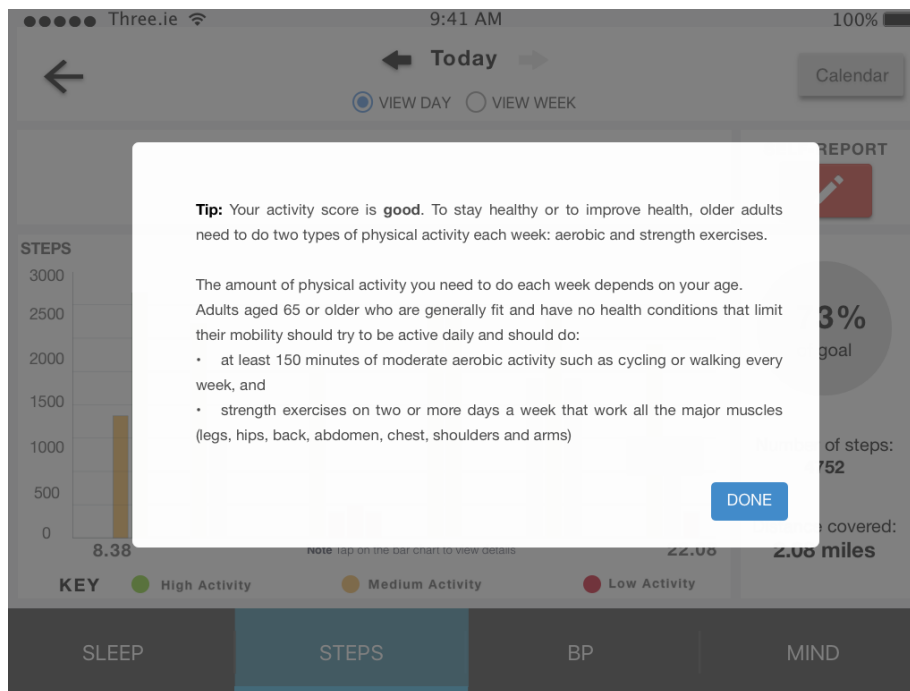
●●●●● Three.ie 9:41 AM 100%

Today

Calendar

VIEW DAY VIEW WEEK

REPORT

STEPS

3000

2500

2000

1500

1000

500

0

8.38

Note Tap on the bar chart to view details

22.08

Tip: Your activity score is good. To stay healthy or to improve health, older adults need to do two types of physical activity each week: aerobic and strength exercises.

The amount of physical activity you need to do each week depends on your age. Adults aged 65 or older who are generally fit and have no health conditions that limit their mobility should try to be active daily and should do:
• at least 150 minutes of moderate aerobic activity such as cycling or walking every week, and
• strength exercises on two or more days a week that work all the major muscles (legs, hips, back, abdomen, chest, shoulders and arms)

DONE

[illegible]3%

goal

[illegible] of steps:

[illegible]752

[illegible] covered:

2.08 miles

KEY High Activity Medium Activity Low Activity

SLEEP STEPS BP MIND